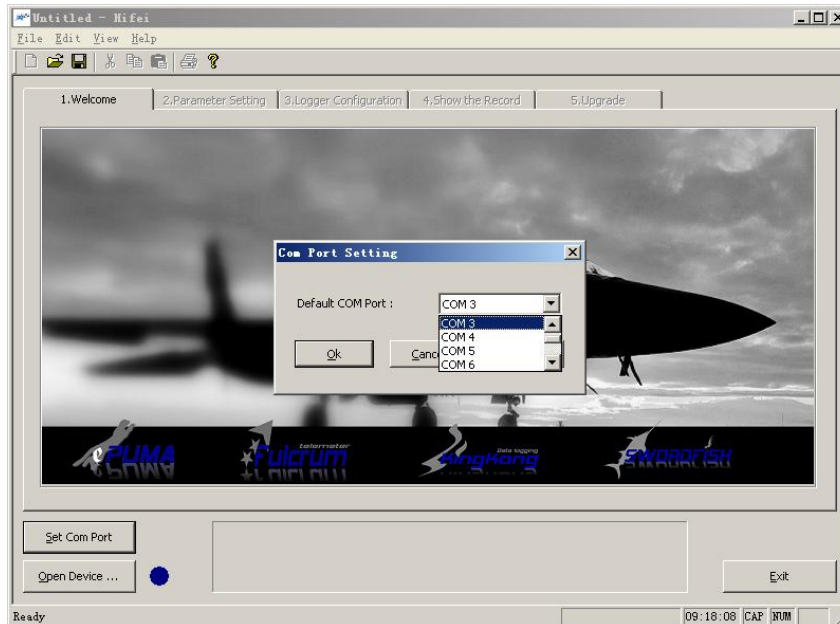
Untitled - Hifei
File Edit View Help

1.Welcome
2.Parameter Setting
3.Logger Configuration
4.Show the Record
5.Upgrade

Com Port Setting
Default COM Port :
COM 3
COM 3
COM 4
COM 5
COM 6
Ok
Canc

ePUMA
Fulcrum
telemeter
Data logging
KingKong
SWORDFISH

Set Com Port
Open Device ...
Exit

Ready
09:18:08 CAP NUM